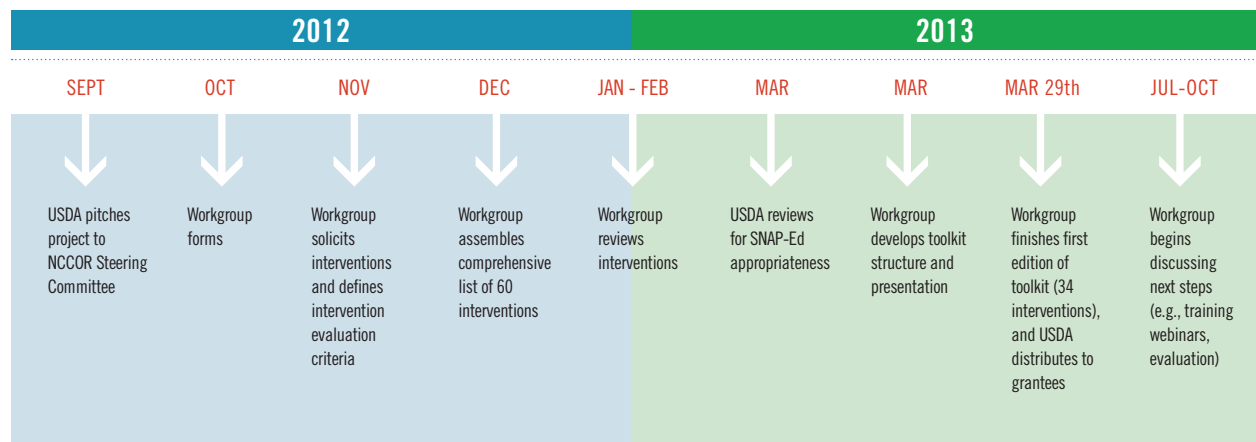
2012

2013

SEPT

OCT

NOV

DEC

JAN - FEB

MAR

MAR

MAR 29th

JUL-OCT

USDA pitches project to NCCOR Steering Committee

Workgroup forms

Workgroup solicits interventions and defines intervention evaluation criteria

Workgroup assembles comprehensive list of 60 interventions

Workgroup reviews interventions

USDA reviews for SNAP-Ed appropriateness

Workgroup develops toolkit structure and presentation

Workgroup finishes first edition of toolkit (34 interventions), and USDA distributes to grantees

Workgroup begins discussing next steps (e.g., training webinars, evaluation)